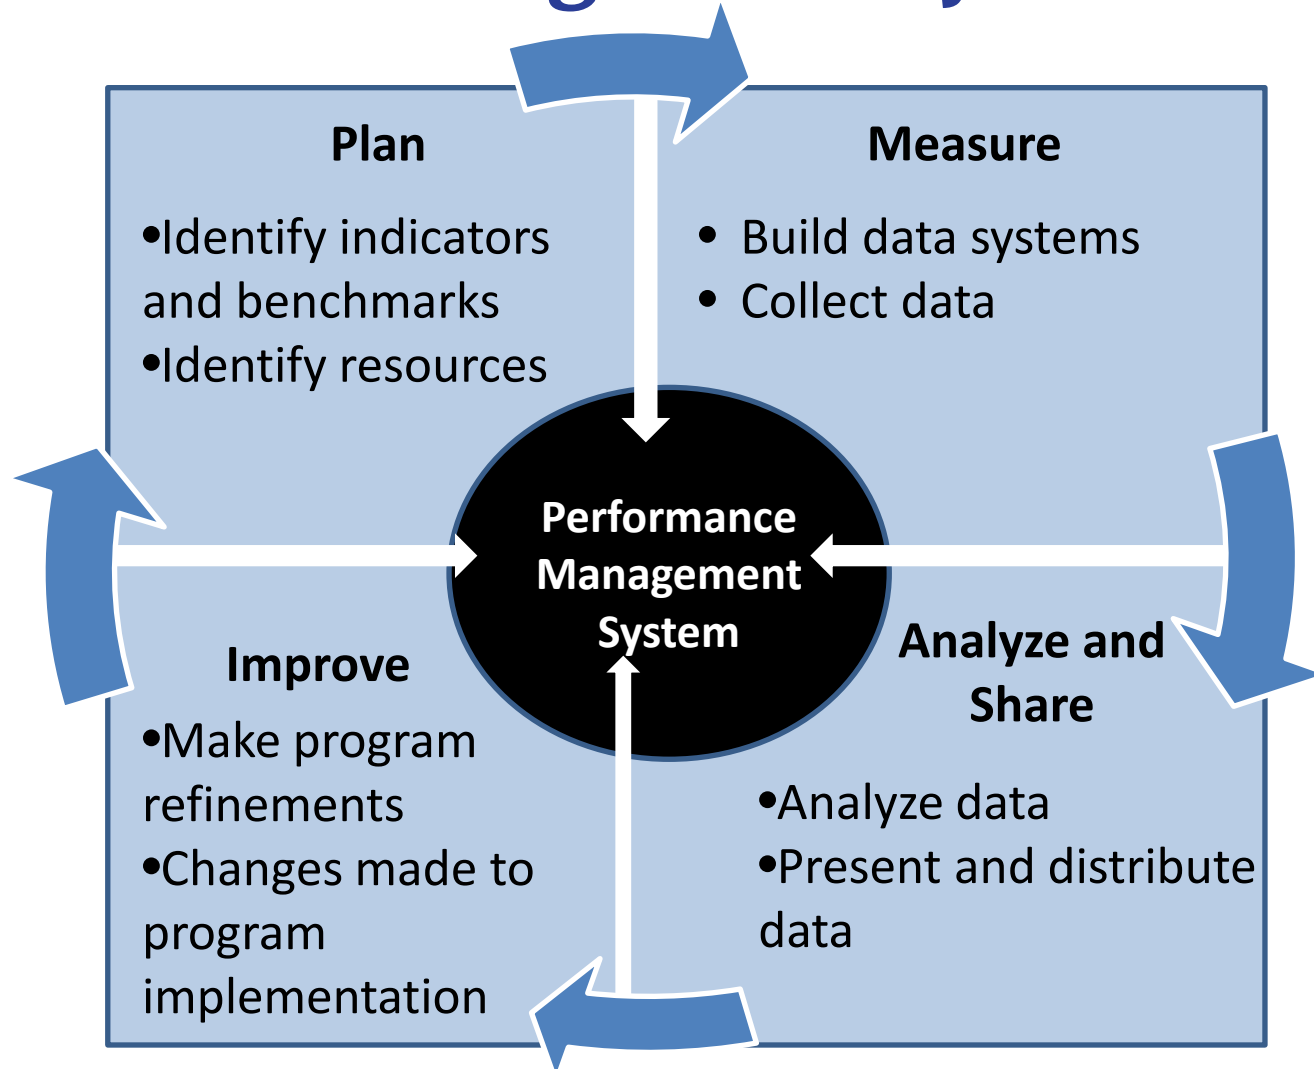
Plan

•Identify indicators and benchmarks
•Identify resources

Measure

• Build data systems
• Collect data

Performance Management System

Improve

•Make program refinements
•Changes made to program implementation

Analyze and Share

•Analyze data
•Present and distribute data